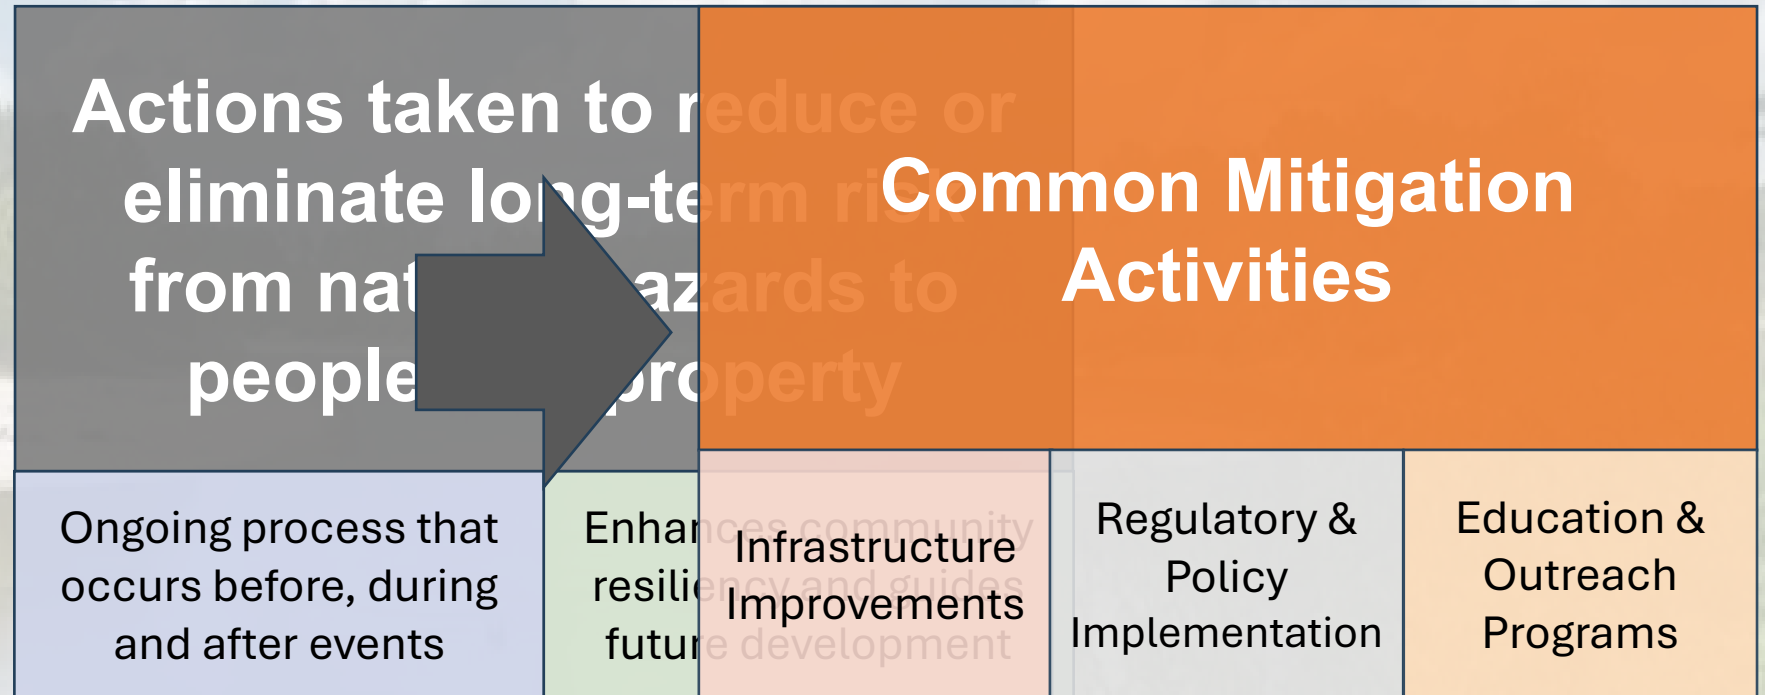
Actions taken to reduce or eliminate long-term risk from nat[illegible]azards to people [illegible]roperty

Common Mitigation Activities

Ongoing process that occurs before, during and after events

Enhances community resiliency and guides future development

Infrastructure Improvements

Regulatory & Policy Implementation

Education & Outreach Programs